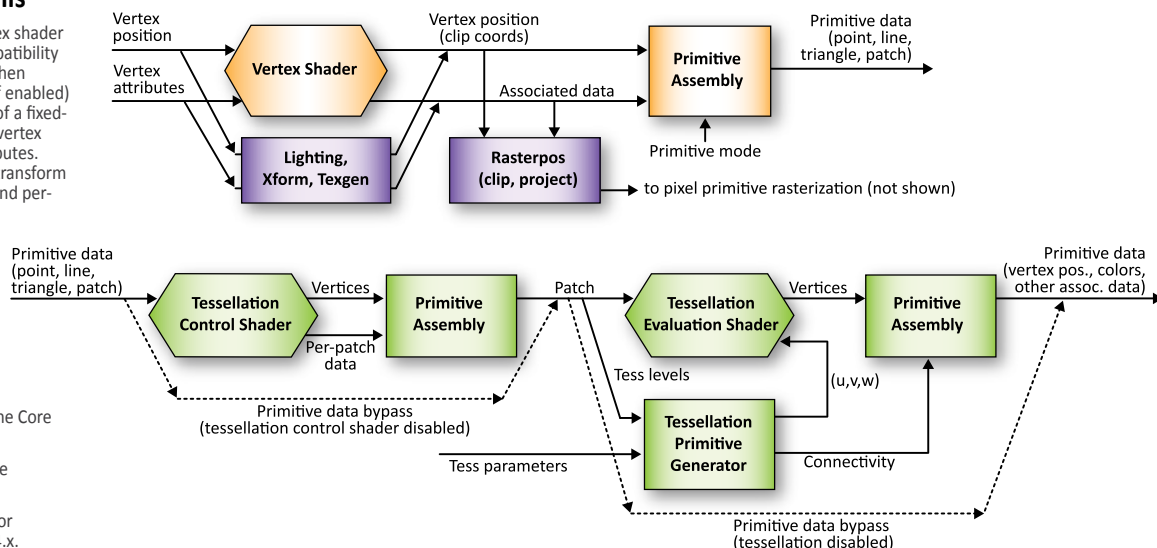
ns

x shader
patibility
hen
f enabled)
of a fixed-
vertex
butes.
ransform
nd per-

he Core

e

or
.x.

Vertex position

Vertex attributes

Vertex Shader

Lighting, Xform, Texgen

Vertex position (clip coords)

Associated data

Rasterpos (clip, project)

to pixel primitive rasterization (not shown)

Primitive Assembly

Primitive mode

Primitive data (point, line, triangle, patch)

Primitive data (point, line, triangle, patch)

Tessellation Control Shader

Vertices

Per-patch data

Primitive Assembly

Patch

Primitive data bypass (tessellation control shader disabled)

Tessellation Evaluation Shader

Tess levels

Vertices

(u,v,w)

Tessellation Primitive Generator

Tess parameters

Connectivity

Primitive Assembly

Primitive data (vertex pos., colors, other assoc. data)

Primitive data bypass (tessellation disabled)